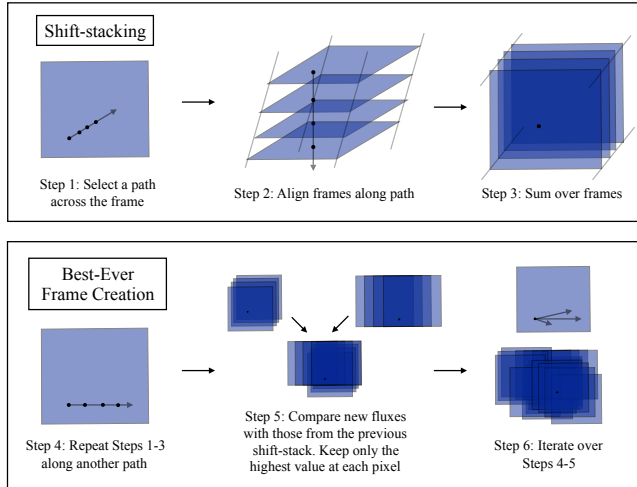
Shift-stacking

Step 1: Select a path across the frame

Step 2: Align frames along path

Step 3: Sum over frames

Best-Ever Frame Creation

Step 4: Repeat Steps 1-3 along another path

Step 5: Compare new fluxes with those from the previous shift-stack. Keep only the highest value at each pixel

Step 6: Iterate over Steps 4-5